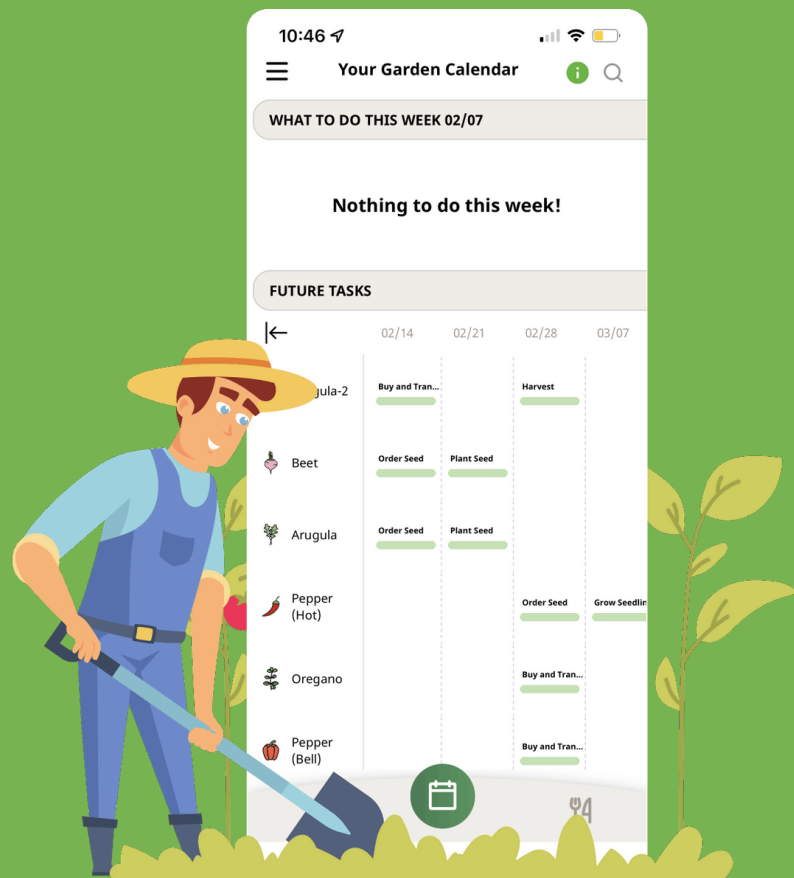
10:46

Your Garden Calendar

WHAT TO DO THIS WEEK 02/07

Nothing to do this week!

FUTURE TASKS

| | 02/14 | 02/21 | 02/28 | 03/07 |
|---|---|---|---|---|
| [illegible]gula-2 | Buy and Tran... | | Harvest | |
| Beet | Order Seed | Plant Seed | | |
| Arugula | Order Seed | Plant Seed | | |
| Pepper (Hot) | | | Order Seed | Grow Seedlin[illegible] |
| Oregano | | | Buy and Tran... | |
| Pepper (Bell) | | | Buy and Tran... | |